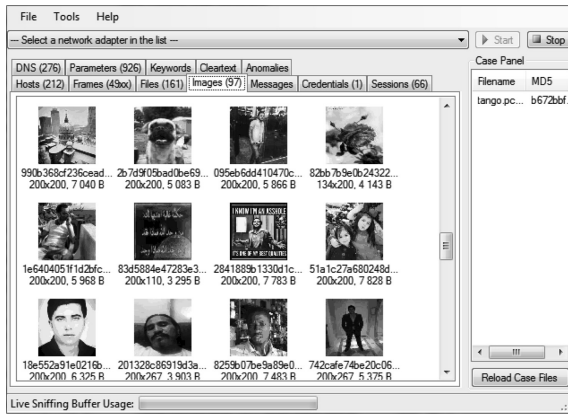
File Tools Help

--- Select a network adapter in the list ---

Start Stop

DNS (276) Parameters (926) Keywords Cleartext Anomalies

Hosts (212) Frames (49xx) Files (161) Images (97) Messages Credentials (1) Sessions (66)

990b368cf236cead... 200x200, 7 040 B

2b7d9f05bad0be69... 200x200, 5 083 B

095eb6dd410470c... 200x200, 5 866 B

82bb7b9e0b24322... 134x200, 4 143 B

1e6404051f1d2bfc... 200x200, 5 968 B

83d5884e47283e3... 200x110, 3 295 B

I KNOW I'M AN ASSHOLE IT'S ONE OF MY BEST QUALITIES

2841889b1330d1c... 200x200, 7 783 B

51a1c27a680248d... 200x200, 7 828 B

18e552a91e0216b... 200x200, 6 325 B

201328c86919d3a... 200x267, 3 903 B

8259b07be9a89e0... 200x200, 7 483 B

742cafe74be20c06... 200x267, 5 375 B

Case Panel

| Filename | MD5 |
|---|---|
| tango.pc... | b672bbf... |

Reload Case Files

Live Sniffing Buffer Usage: